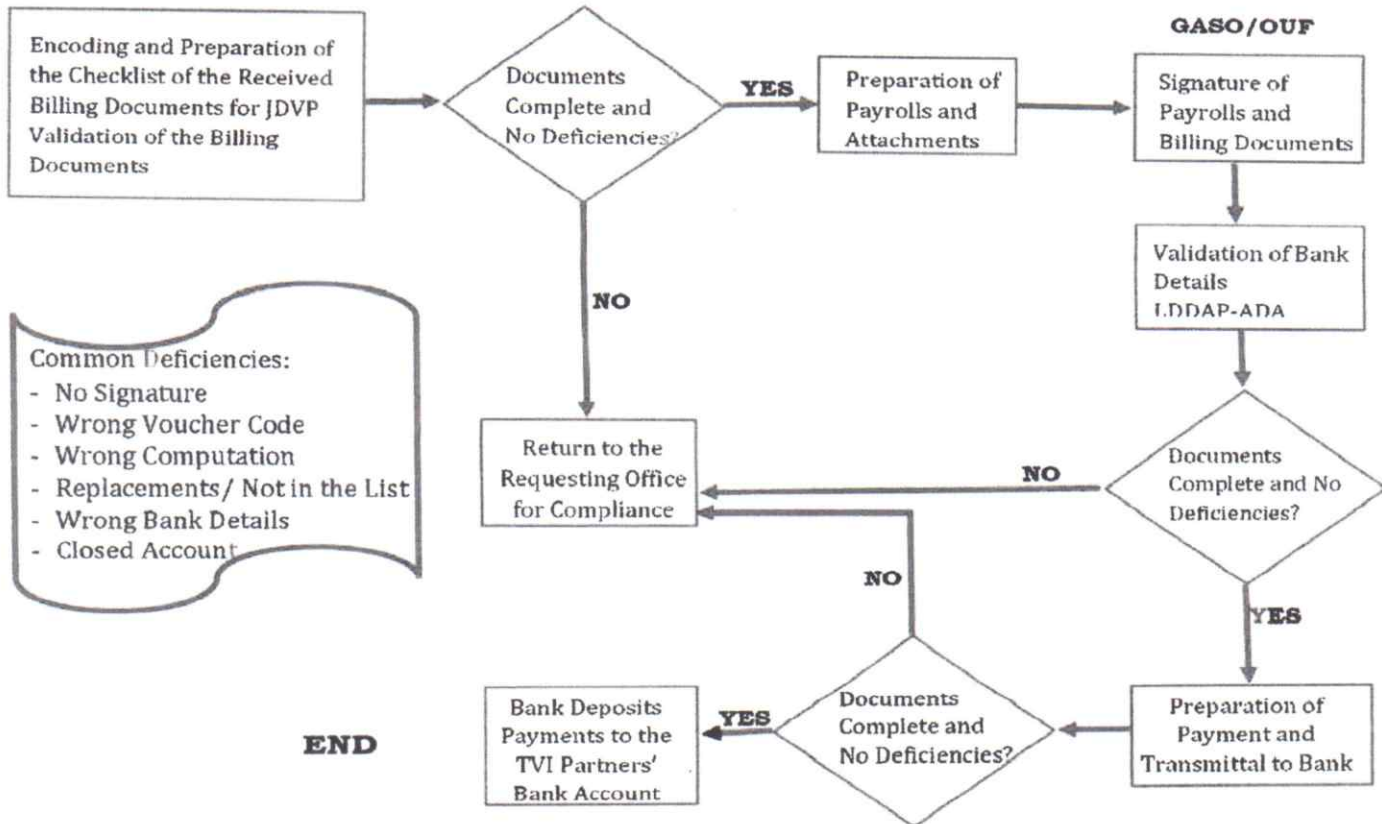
Encoding and Preparation of the Checklist of the Received Billing Documents for JDVP Validation of the Billing Documents

Documents Complete and No Deficiencies?

YES

Preparation of Payrolls and Attachments

GASO/OUF

Signature of Payrolls and Billing Documents

NO

Validation of Bank Details LDDAP-ADA

Common Deficiencies:
- No Signature
- Wrong Voucher Code
- Wrong Computation
- Replacements/ Not in the List
- Wrong Bank Details
- Closed Account

Return to the Requesting Office for Compliance

NO

Documents Complete and No Deficiencies?

NO

YES

Bank Deposits Payments to the TVI Partners' Bank Account

YES

Documents Complete and No Deficiencies?

Preparation of Payment and Transmittal to Bank

END